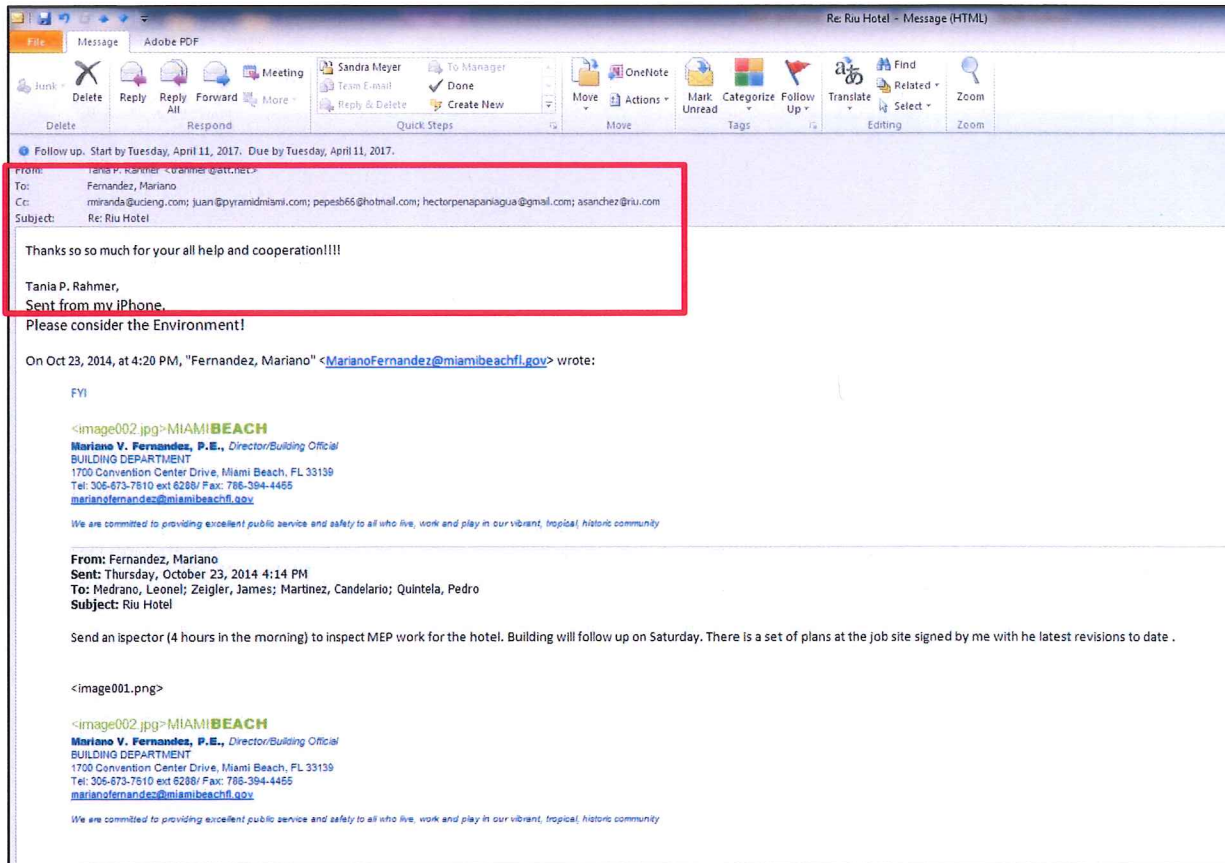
Re: Riu Hotel - Message (HTML)

File Message Adobe PDF

Junk Delete Reply Reply All Forward Meeting More

Delete Respond

Sandra Meyer Team E-mail Reply & Delete To Manager Done Create New

Quick Steps

Move OneNote Actions

Move

Mark Unread Categorize Follow Up

Tags

Translate Find Related Select

Editing

Zoom

Zoom

Follow up. Start by Tuesday, April 11, 2017. Due by Tuesday, April 11, 2017.

From: Tania P. Rahmer <trahmer@att.net>
To: Fernandez, Mariano
Cc: mmiranda@ucieng.com; juan@pyramidmiami.com; pepesb66@hotmail.com; hectorpenapaniagua@gmail.com; asanchez@riu.com
Subject: Re: Riu Hotel

Thanks so so much for your all help and cooperation!!!!

Tania P. Rahmer,
Sent from my iPhone,
Please consider the Environment!

On Oct 23, 2014, at 4:20 PM, "Fernandez, Mariano" <MarianoFernandez@miamibeachfl.gov> wrote:

FYI

<image002.jpg>MIAMIBEACH
Mariano V. Fernandez, P.E., Director/Building Official
BUILDING DEPARTMENT
1700 Convention Center Drive, Miami Beach, FL 33139
Tel: 305-673-7610 ext 6288/ Fax: 786-394-4455
marianofernandez@miamibeachfl.gov

We are committed to providing excellent public service and safety to all who live, work and play in our vibrant, tropical, historic community

From: Fernandez, Mariano
Sent: Thursday, October 23, 2014 4:14 PM
To: Medrano, Leonel; Zeigler, James; Martinez, Candelario; Quintela, Pedro
Subject: Riu Hotel

Send an ispector (4 hours in the morning) to inspect MEP work for the hotel. Building will follow up on Saturday. There is a set of plans at the job site signed by me with he latest revisions to date .

<image001.png>

<image002.jpg>MIAMIBEACH
Mariano V. Fernandez, P.E., Director/Building Official
BUILDING DEPARTMENT
1700 Convention Center Drive, Miami Beach, FL 33139
Tel: 305-673-7610 ext 6288/ Fax: 786-394-4455
marianofernandez@miamibeachfl.gov

We are committed to providing excellent public service and safety to all who live, work and play in our vibrant, tropical, historic community